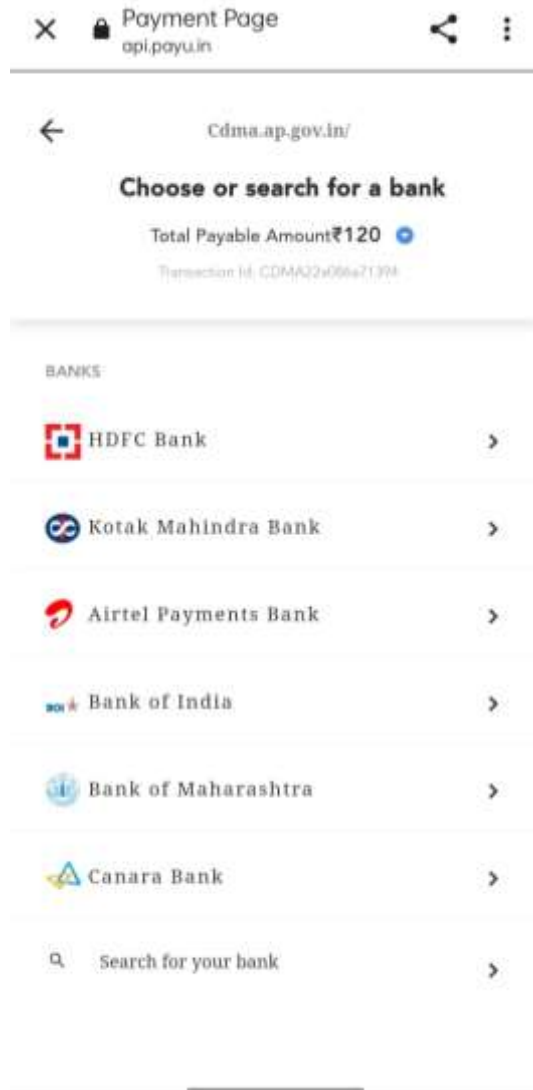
Payment Page
api.payu.in

Cdma.ap.gov.in/

Choose or search for a bank

Total Payable Amount₹120

Transaction Id: CDMA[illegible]

BANKS

HDFC Bank

Kotak Mahindra Bank

Airtel Payments Bank

BOI Bank of India

Bank of Maharashtra

Canara Bank

Search for your bank